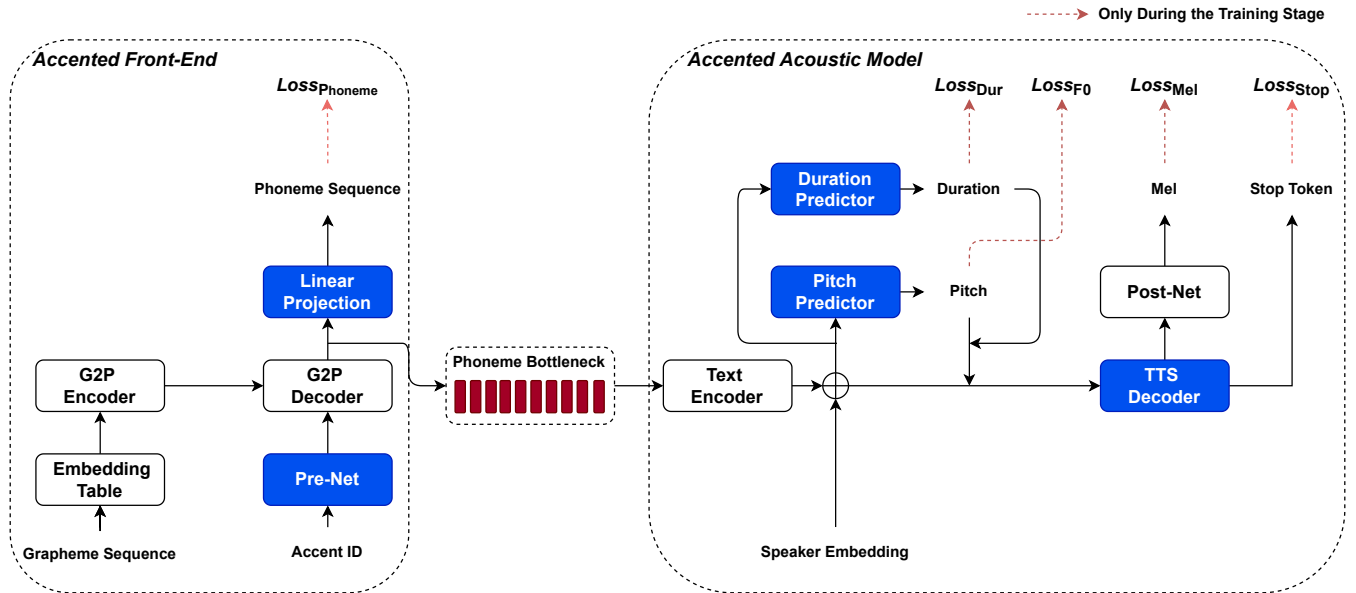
Only During the Training Stage

Accented Front-End

$Loss_{Phoneme}$

Phoneme Sequence

Linear Projection

G2P Encoder

G2P Decoder

Embedding Table

Pre-Net

Grapheme Sequence

Accent ID

Phoneme Bottleneck

Accented Acoustic Model

$Loss_{Dur}$

$Loss_{F0}$

$Loss_{Mel}$

$Loss_{Stop}$

Duration Predictor

Duration

Mel

Stop Token

Pitch Predictor

Pitch

Post-Net

Text Encoder

TTS Decoder

Speaker Embedding